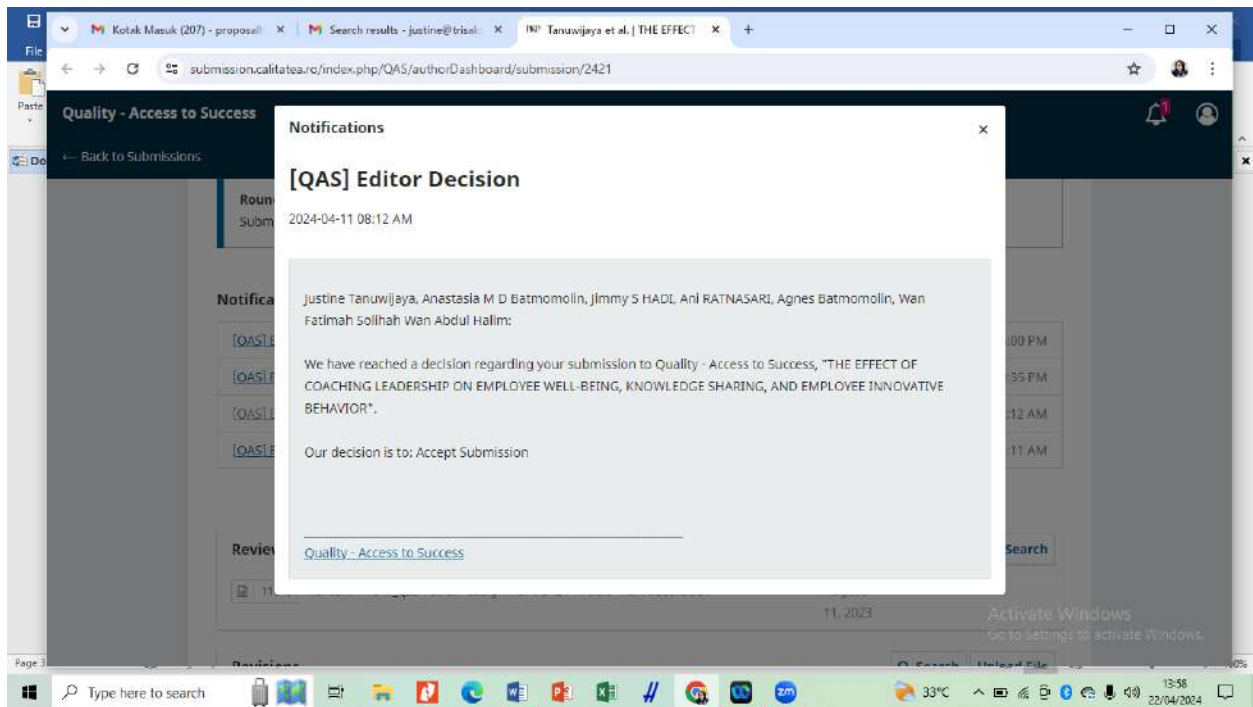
Kotak Masuk (207) - proposal ×
Search results - justine@trisak ×
Tanuwijaya et al. | THE EFFECT ×
+

submission.calitatea.ro/index.php/QAS/authorDashboard/submission/2421

File
Paste

Quality - Access to Success
← Back to Submissions

Roun
Subm

Notifica
[QAS] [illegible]
[QAS] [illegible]
[QAS] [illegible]
[QAS] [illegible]

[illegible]00 PM
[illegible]35 PM
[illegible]12 AM
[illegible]11 AM

Notifications ×

[QAS] Editor Decision

2024-04-11 08:12 AM

Justine Tanuwijaya, Anastasia M D Batmomolin, Jimmy S HADI, Ani RATNASARI, Agnes Batmomolin, Wan Fatimah Solihah Wan Abdul Halim:

We have reached a decision regarding your submission to Quality - Access to Success, "THE EFFECT OF COACHING LEADERSHIP ON EMPLOYEE WELL-BEING, KNOWLEDGE SHARING, AND EMPLOYEE INNOVATIVE BEHAVIOR".

Our decision is to: Accept Submission

Quality - Access to Success

Revie
Search
11, 2023
Revisions
Q Search
Upload File

Activate Windows
Go to Settings to activate Windows.

Page 1

Type here to search
33°C
13:58
22/04/2024